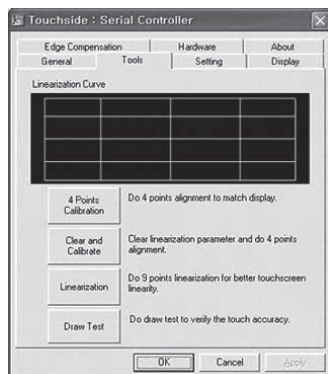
Touchside : Serial Controller

Edge Compensation
Hardware
About
General
Tools
Setting
Display

Linearization Curve

4 Points Calibration
Do 4 points alignment to match display.

Clear and Calibrate
Clear linearization parameter and do 4 points alignment.

Linearization
Do 9 points linearization for better touchscreen linearity.

Draw Test
Do draw test to verify the touch accuracy.

OK
Cancel
Apply